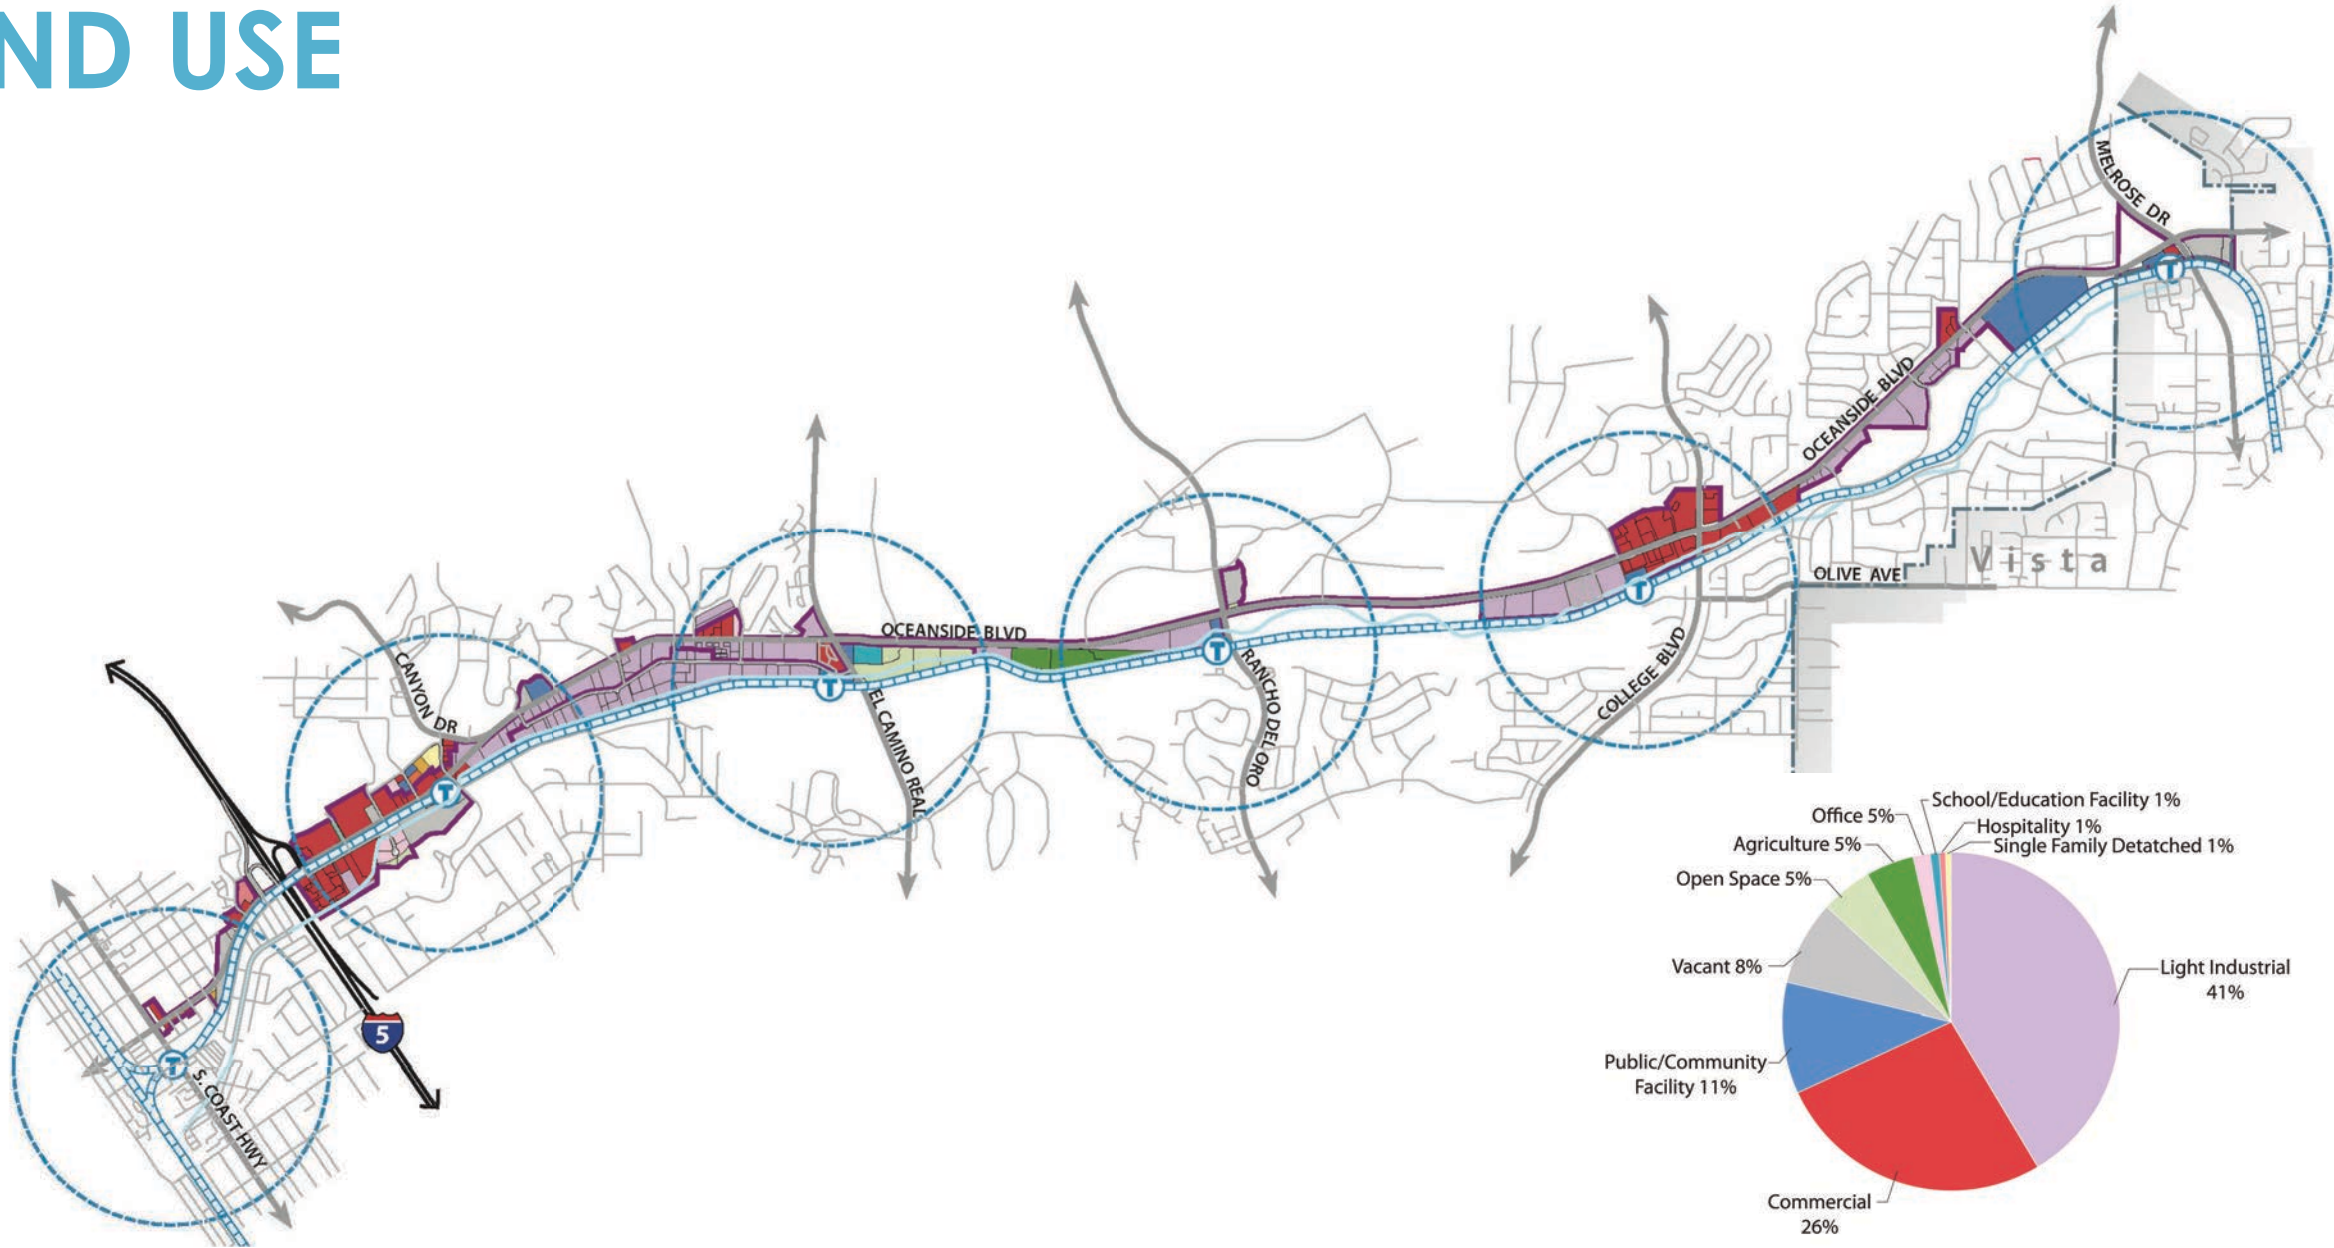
ND USE

MELROSE DR

OCEANSIDE BLVD

OLIVE AVE

Vista

COLLEGE BLVD

RANCHO DEL ORO

OCEANSIDE BLVD

EL CAMINO REAL

CANYON DR

5

S. COAST HWY

T

School/Education Facility 1%
Hospitality 1%
Single Family Detached 1%
Office 5%
Agriculture 5%
Open Space 5%
Vacant 8%
Light Industrial 41%
Public/Community Facility 11%
Commercial 26%